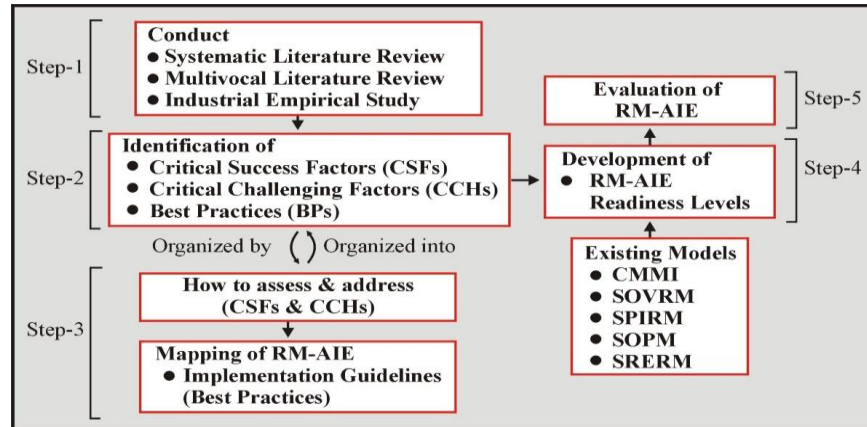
Step-1

Conduct
● Systematic Literature Review
● Multivocal Literature Review
● Industrial Empirical Study

Step-2

Identification of
● Critical Success Factors (CSFs)
● Critical Challenging Factors (CCHs)
● Best Practices (BPs)

Organized by Organized into

Step-3

How to assess & address (CSFs & CCHs)

Mapping of RM-AIE
● Implementation Guidelines (Best Practices)

Evaluation of RM-AIE

Step-5

Development of
● RM-AIE Readiness Levels

Step-4

Existing Models
● CMMI
● SOVRM
● SPIRM
● SOPM
● SRERM